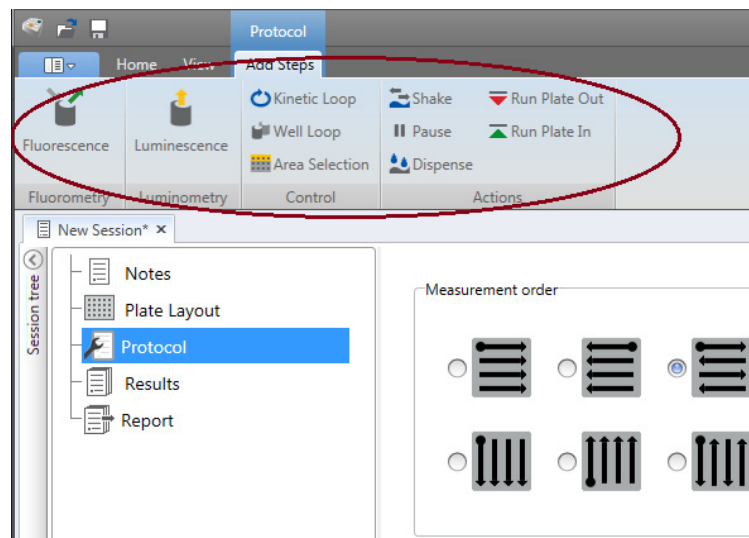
Protocol

Home View Add Steps

Fluorescence
Luminescence
Kinetic Loop
Well Loop
Area Selection
Shake
Pause
Dispense
Run Plate Out
Run Plate In

Fluorometry Luminometry Control Actions

New Session* ×

Session tree

Notes
Plate Layout
Protocol
Results
Report

Measurement order